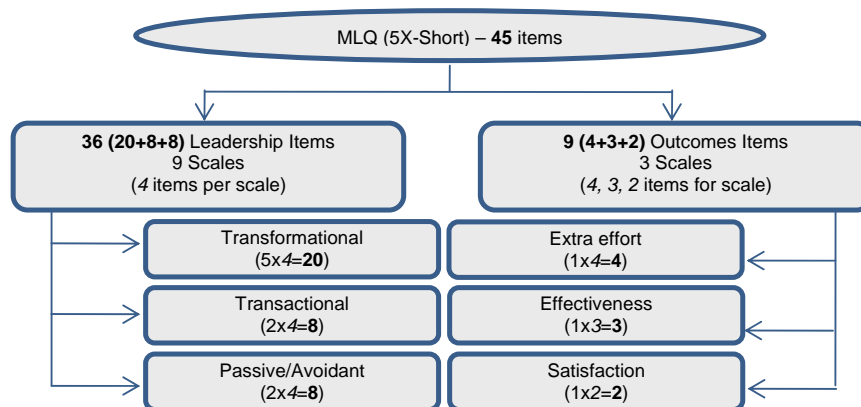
MLQ (5X-Short) – **45** items

**36 (20+8+8)** Leadership Items
9 Scales
(*4* items per scale)

**9 (4+3+2)** Outcomes Items
3 Scales
(*4, 3, 2* items for scale)

Transformational
(5x*4*=**20**)

Transactional
(2x*4*=**8**)

Passive/Avoidant
(2x*4*=**8**)

Extra effort
(1x*4*=**4**)

Effectiveness
(1x*3*=**3**)

Satisfaction
(1x*2*=**2**)